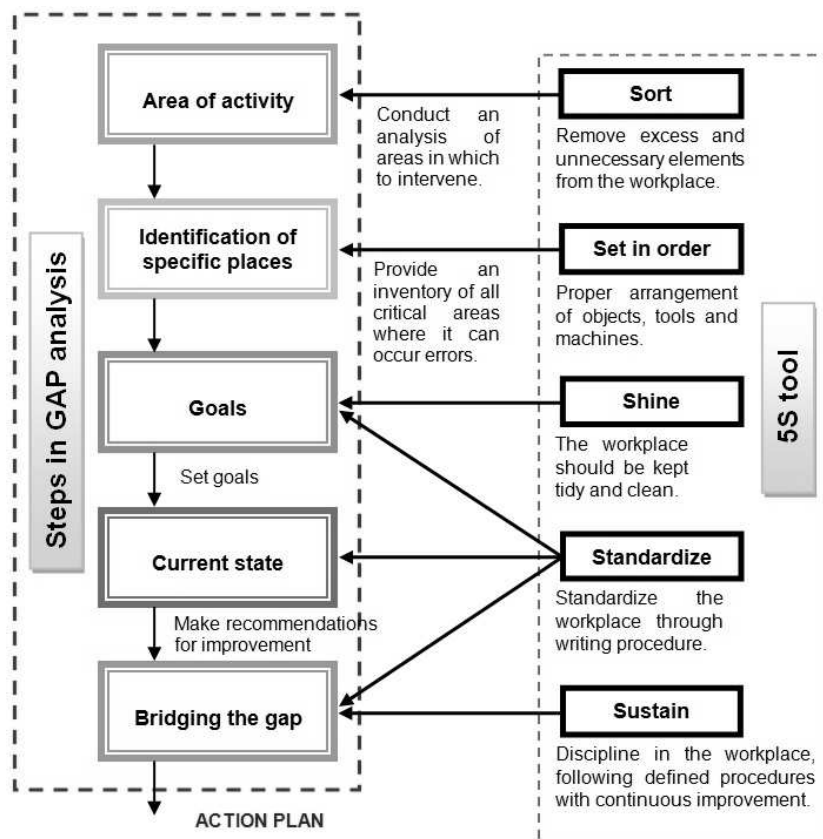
Steps in GAP analysis

Area of activity

Conduct an analysis of areas in which to intervene.

Identification of specific places

Provide an inventory of all critical areas where it can occur errors.

Goals

Set goals

Current state

Make recommendations for improvement

Bridging the gap

ACTION PLAN

5S tool

Sort

Remove excess and unnecessary elements from the workplace.

Set in order

Proper arrangement of objects, tools and machines.

Shine

The workplace should be kept tidy and clean.

Standardize

Standardize the workplace through writing procedure.

Sustain

Discipline in the workplace, following defined procedures with continuous improvement.